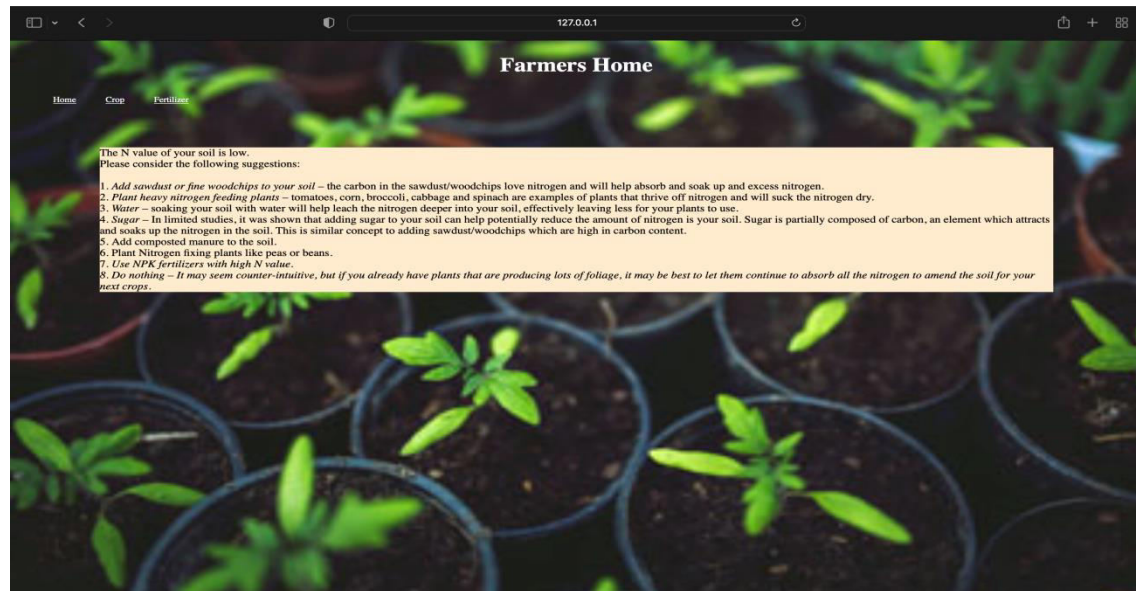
127.0.0.1

Farmers Home

Home Crop Fertilizer

The N value of your soil is low.
Please consider the following suggestions:

1. Add sawdust or fine woodchips to your soil – the carbon in the sawdust/woodchips love nitrogen and will help absorb and soak up and excess nitrogen.
2. Plant heavy nitrogen feeding plants – tomatoes, corn, broccoli, cabbage and spinach are examples of plants that thrive off nitrogen and will suck the nitrogen dry.
3. Water – soaking your soil with water will help leach the nitrogen deeper into your soil, effectively leaving less for your plants to use.
4. Sugar – In limited studies, it was shown that adding sugar to your soil can help potentially reduce the amount of nitrogen is your soil. Sugar is partially composed of carbon, an element which attracts and soaks up the nitrogen in the soil. This is similar concept to adding sawdust/woodchips which are high in carbon content.
5. Add composted manure to the soil.
6. Plant Nitrogen fixing plants like peas or beans.
7. Use NPK fertilizers with high N value.
8. Do nothing – It may seem counter-intuitive, but if you already have plants that are producing lots of foliage, it may be best to let them continue to absorb all the nitrogen to amend the soil for your next crops.